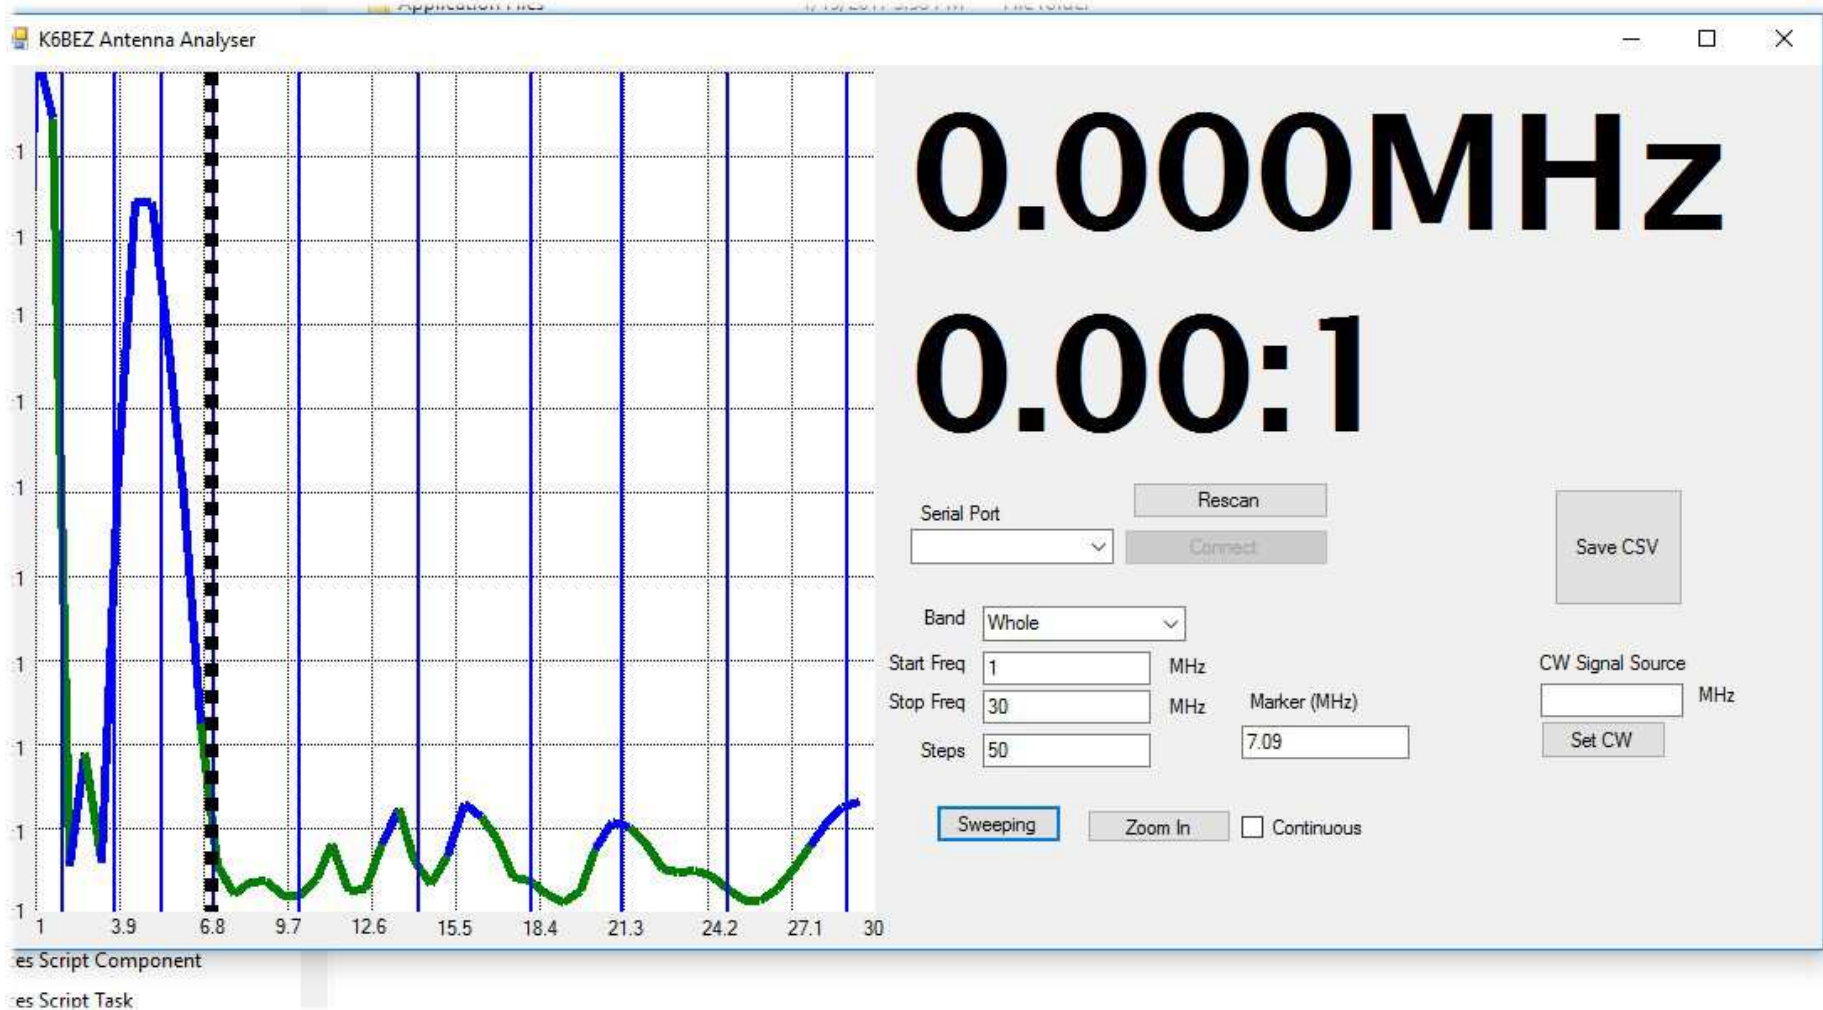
Application Files

K6BEZ Antenna Analyser

1
1
1
1
1
1
1
1
1
1

1 3.9 6.8 9.7 12.6 15.5 18.4 21.3 24.2 27.1 30

0.000MHz

0.00:1

Serial Port

Rescan

Connect

Save CSV

Band Whole

Start Freq 1 MHz

Stop Freq 30 MHz

Marker (MHz)

Steps 50

7.09

CW Signal Source

MHz

Set CW

Sweeping

Zoom In

Continuous

es Script Component

es Script Task